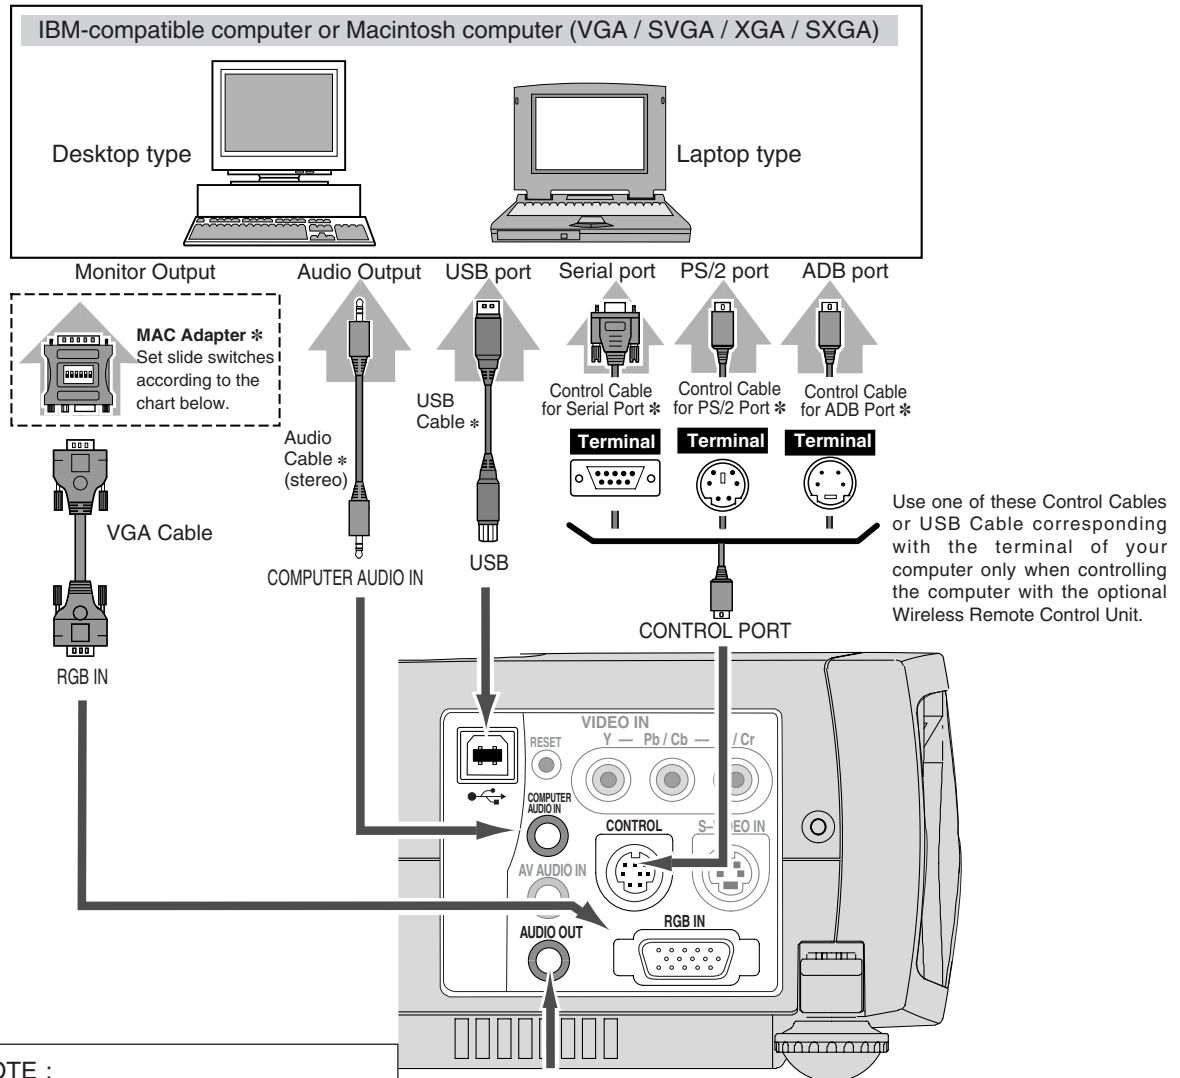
IBM-compatible computer or Macintosh computer (VGA / SVGA / XGA / SXGA)

Desktop type

Laptop type

Monitor Output

Audio Output

USB port

Serial port

PS/2 port

ADB port

MAC Adapter ✻
Set slide switches according to the chart below.

USB Cable ✻

Control Cable for Serial Port ✻

Control Cable for PS/2 Port ✻

Control Cable for ADB Port ✻

Terminal

Terminal

Terminal

Audio Cable ✻ (stereo)

VGA Cable

USB

COMPUTER AUDIO IN

Use one of these Control Cables or USB Cable corresponding with the terminal of your computer only when controlling the computer with the optional Wireless Remote Control Unit.

CONTROL PORT

RGB IN

VIDEO IN

RESET

Y — Pb / Cb — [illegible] / Cr

COMPUTER AUDIO IN

CONTROL

S–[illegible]EO IN

AV AUDIO IN

RGB IN

AUDIO OUT

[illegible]OTE :